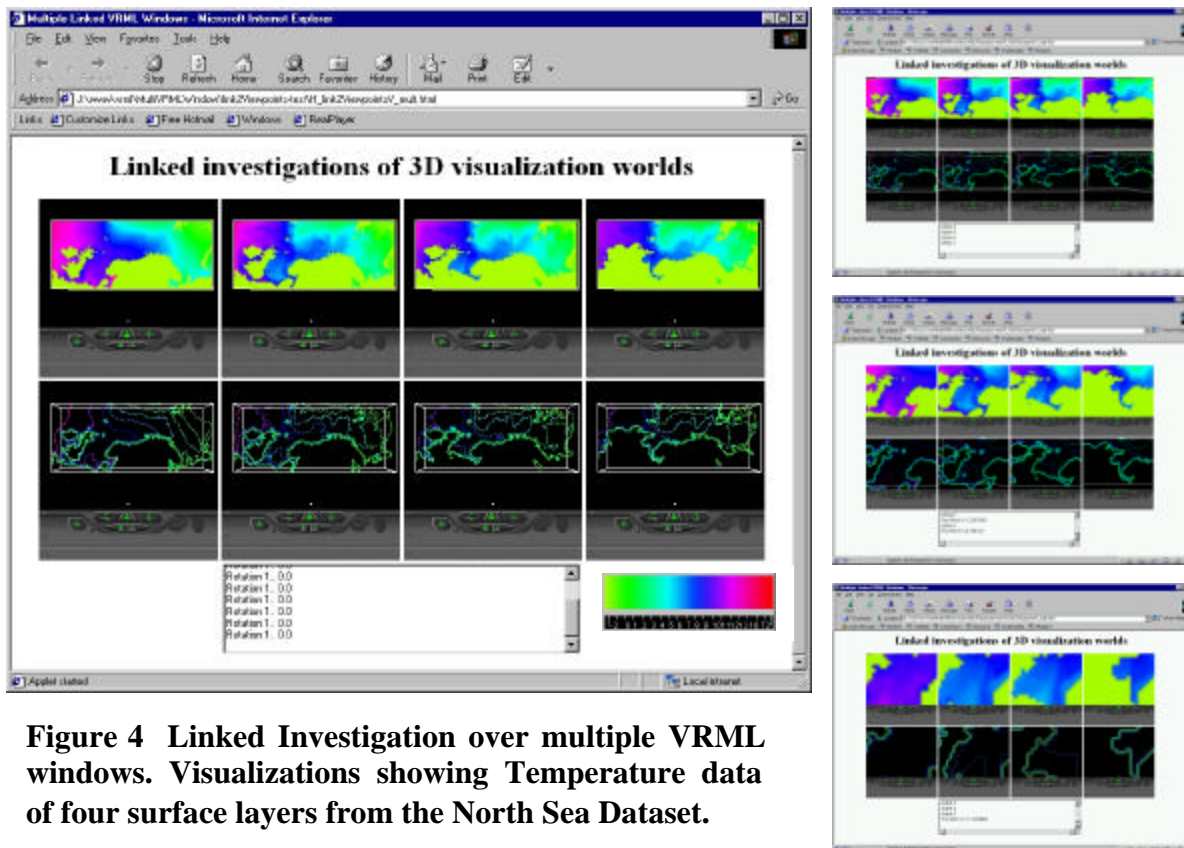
Multiple Linked VRML Windows - Microsoft Internet Explorer

File Edit View Favorites Tools Help

Back Forward Stop Refresh Home Search Favorites History Mail Print Edit

Address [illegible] Go

Links Customize Links Free Hotmail Windows RealPlayer

Linked investigations of 3D visualization worlds

Rotation 1... 0.0
Rotation 1... 0.0
Rotation 1... 0.0
Rotation 1... 0.0
Rotation 1... 0.0
Rotation 1... 0.0
Rotation 1... 0.0

Applet started

Local intranet

Linked investigations of 3D visualization worlds

Linked investigations of 3D visualization worlds

Linked investigations of 3D visualization worlds

Figure 4 Linked Investigation over multiple VRML windows. Visualizations showing Temperature data of four surface layers from the North Sea Dataset.